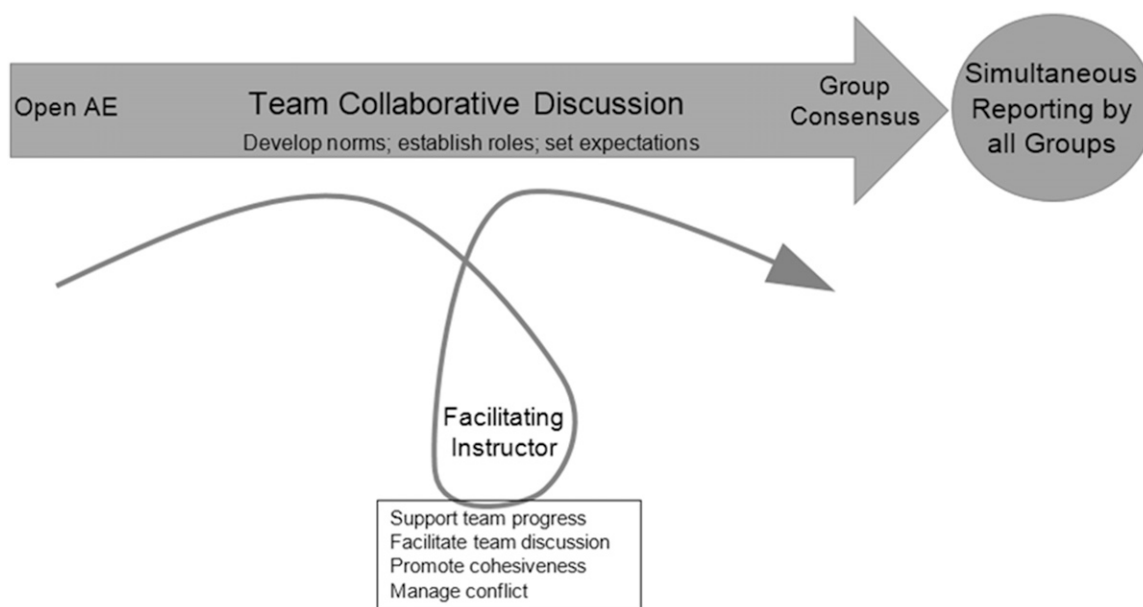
Open AE

Team Collaborative Discussion

Develop norms; establish roles; set expectations

Group Consensus

Simultaneous Reporting by all Groups

Facilitating Instructor

Support team progress
Facilitate team discussion
Promote cohesiveness
Manage conflict